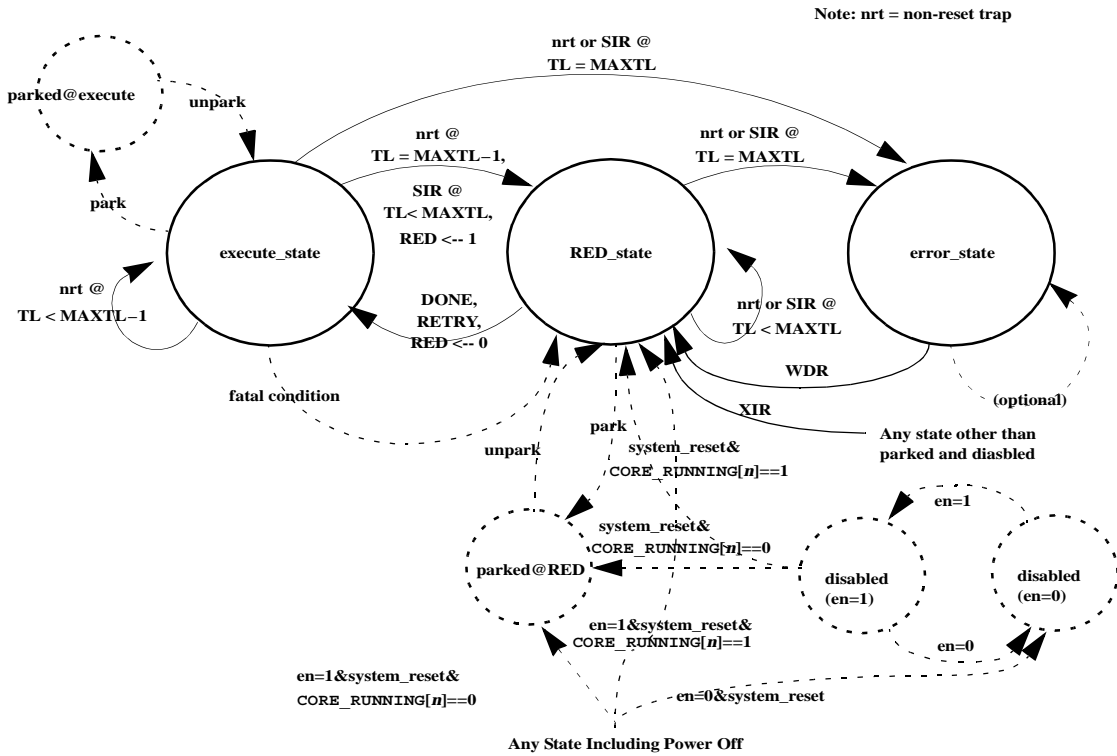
Note: nrt = non-reset trap

parked@execute

unpark

park

nrt or SIR @
TL = MAXTL

nrt @
TL = MAXTL−1,

SIR @
TL< MAXTL,
RED <-- 1

nrt or SIR @
TL = MAXTL

execute_state

RED_state

error_state

nrt @
TL < MAXTL−1

DONE,
RETRY,
RED <-- 0

nrt or SIR @
TL < MAXTL

WDR

fatal condition

XIR

(optional)

Any state other than parked and diasbled

unpark

park

system_reset&
CORE_RUNNING[$n$]==1

en=1

system_reset&
CORE_RUNNING[$n$]==0

parked@RED

disabled
(en=1)

disabled
(en=0)

en=1&system_reset&
CORE_RUNNING[$n$]==1

en=0

en=1&system_reset&
CORE_RUNNING[$n$]==0

en=0&system_reset

Any State Including Power Off